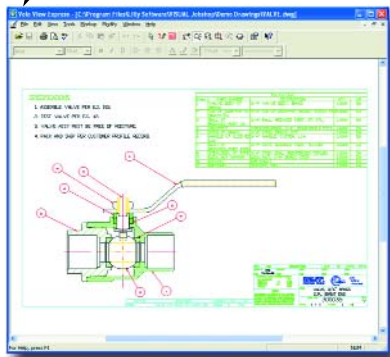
Volo View Express - [C:\Program Files\Lifty Software\VISUAL Jobshop\Demo Drawings\VALVE.dwg]

File Edit View Tools Markup Window Help

1. ASSEMBLE VALVE PER E.S. 001
2. TEST VALVE PER E.S. 101
3. VALVE ASSY MUST BE FREE OF MOISTURE.
4. PACK AND SHIP PER CUSTOMER PACKING RECORD

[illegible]

For Help, press F1